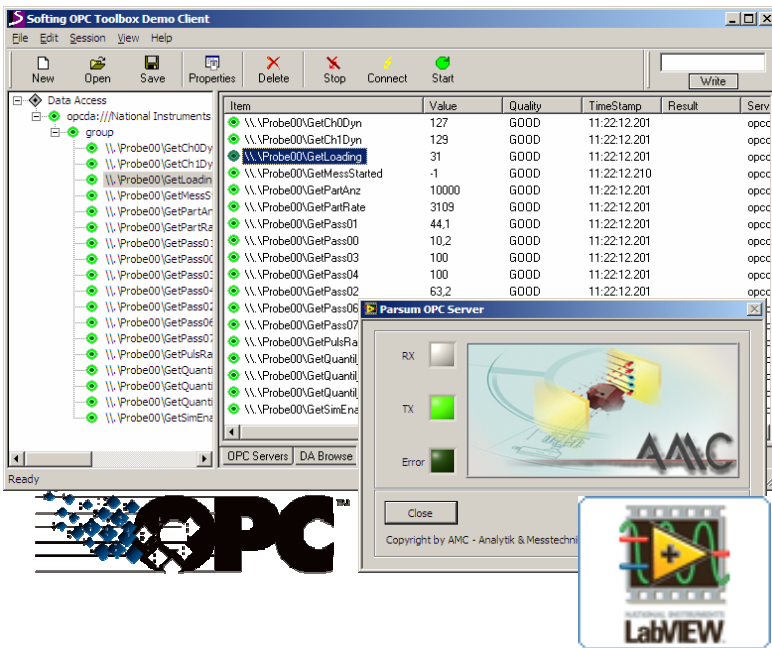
Softing OPC Toolbox Demo Client

File Edit Session View Help

New Open Save Properties Delete Stop Connect Start Write

Data Access
opcda:///National Instruments
group
\\.\Probe00\GetCh0Dy
\\.\Probe00\GetCh1Dy
\\.\Probe00\GetLoadin
\\.\Probe00\GetMessS
\\.\Probe00\GetPartAr
\\.\Probe00\GetPartRa
\\.\Probe00\GetPass01
\\.\Probe00\GetPass00
\\.\Probe00\GetPass03
\\.\Probe00\GetPass04
\\.\Probe00\GetPass02
\\.\Probe00\GetPass06
\\.\Probe00\GetPass07
\\.\Probe00\GetPulsRa
\\.\Probe00\GetQuanti
\\.\Probe00\GetQuanti
\\.\Probe00\GetQuanti
\\.\Probe00\GetSimEna

| Item | Value | Quality | TimeStamp | Result | Serv |
|---|---|---|---|---|---|
| \\.\Probe00\GetCh0Dyn | 127 | GOOD | 11:22:12.201 | | opcc |
| \\.\Probe00\GetCh1Dyn | 129 | GOOD | 11:22:12.201 | | opcc |
| \\.\Probe00\GetLoading | 31 | GOOD | 11:22:12.201 | | opcc |
| \\.\Probe00\GetMessStarted | -1 | GOOD | 11:22:12.210 | | opcc |
| \\.\Probe00\GetPartAnz | 10000 | GOOD | 11:22:12.201 | | opcc |
| \\.\Probe00\GetPartRate | 3109 | GOOD | 11:22:12.201 | | opcc |
| \\.\Probe00\GetPass01 | 44,1 | GOOD | 11:22:12.201 | | opcc |
| \\.\Probe00\GetPass00 | 10,2 | GOOD | 11:22:12.201 | | opcc |
| \\.\Probe00\GetPass03 | 100 | GOOD | 11:22:12.201 | | opcc |
| \\.\Probe00\GetPass04 | 100 | GOOD | 11:22:12.201 | | opcc |
| \\.\Probe00\GetPass02 | 63,2 | GOOD | 11:22:12.201 | | opcc |
| \\.\Probe00\GetPass06 | | | | | |
| \\.\Probe00\GetPass07 | | | | | |
| \\.\Probe00\GetPulsRa | | | | | |
| \\.\Probe00\GetQuantil | | | | | |
| \\.\Probe00\GetQuantil | | | | | |
| \\.\Probe00\GetQuantil | | | | | |
| \\.\Probe00\GetSimEna | | | | | |

OPC Servers DA Browse

Ready

Parsum OPC Server
RX
TX
Error
AMC
Close
Copyright by AMC - Analytik & Messtechni

OPC™

NATIONAL INSTRUMENTS
LabVIEW